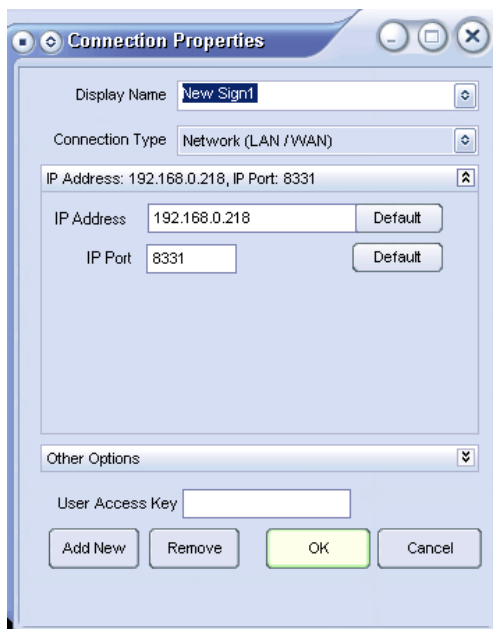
Connection Properties

Display Name New Sign1

Connection Type Network (LAN / WAN)

IP Address: 192.168.0.218, IP Port: 8331

IP Address 192.168.0.218 Default

IP Port 8331 Default

Other Options

User Access Key

Add New Remove OK Cancel